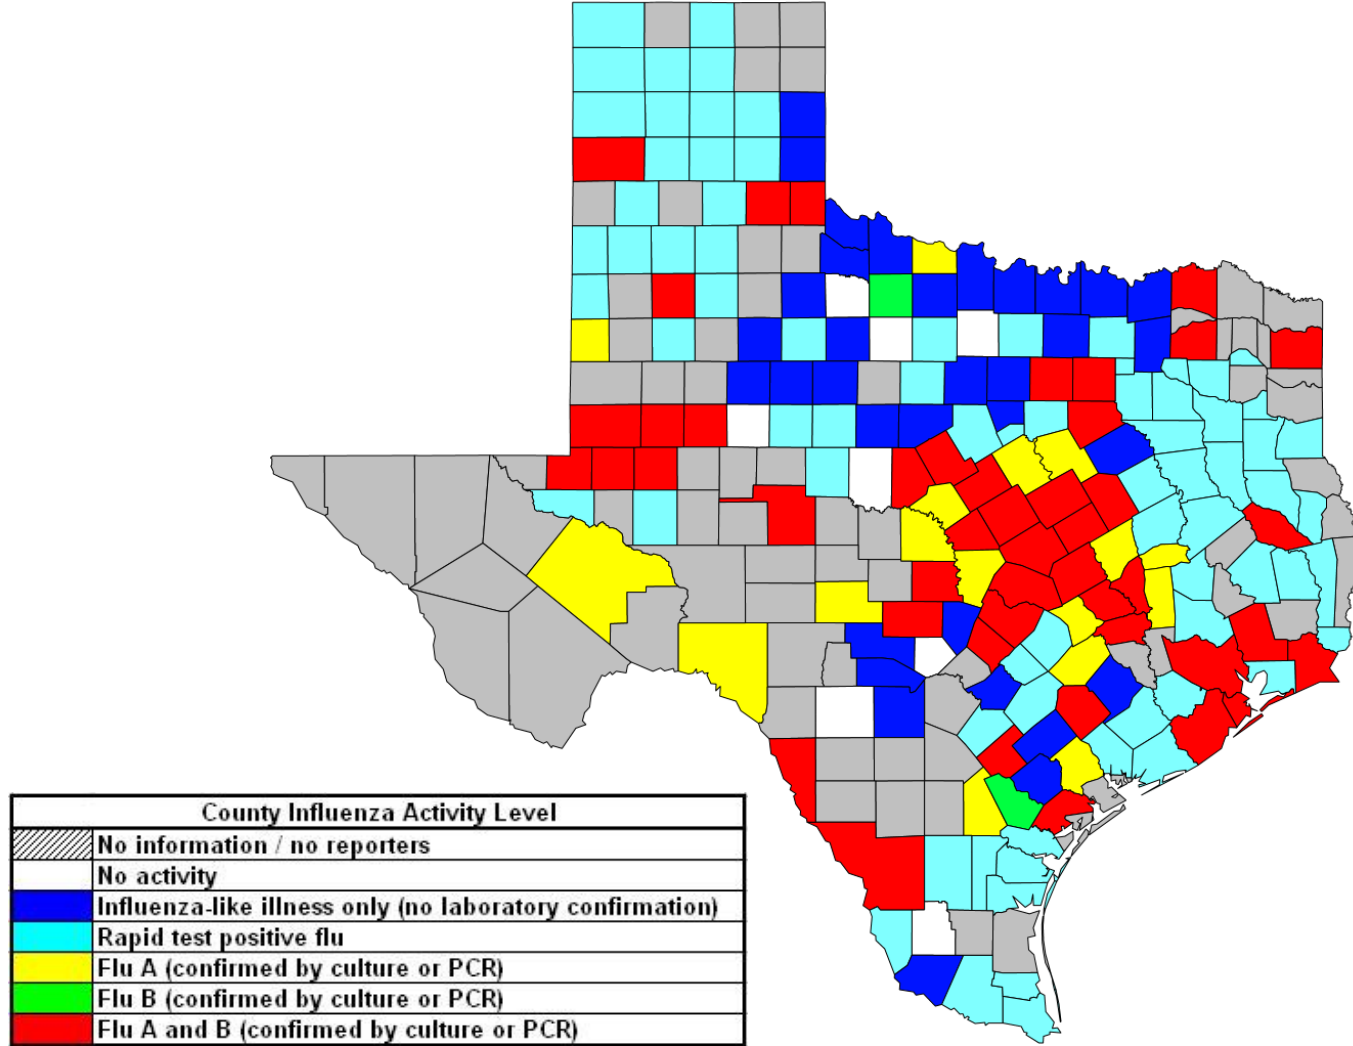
County Influenza Activity Level

| | |
|---|---|
| | No information / no reporters |
| | No activity |
| | Influenza-like illness only (no laboratory confirmation) |
| | Rapid test positive flu |
| | Flu A (confirmed by culture or PCR) |
| | Flu B (confirmed by culture or PCR) |
| | Flu A and B (confirmed by culture or PCR) |